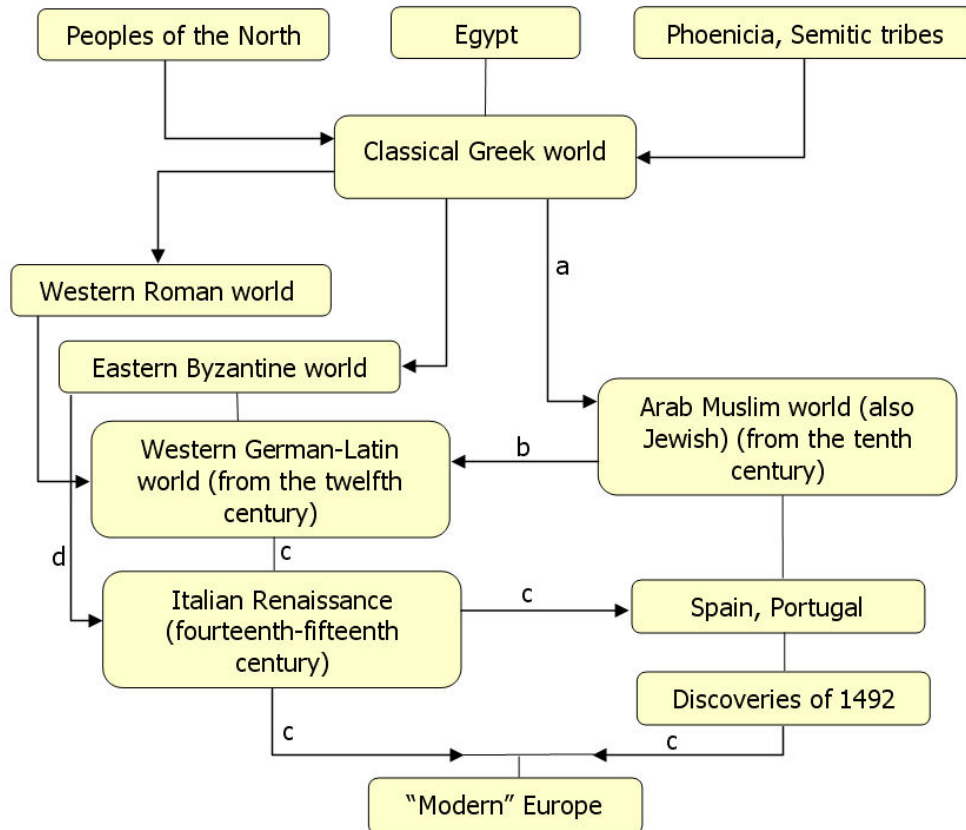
Peoples of the North

Egypt

Phoenicia, Semitic tribes

Classical Greek world

a

Western Roman world

Eastern Byzantine world

Arab Muslim world (also Jewish) (from the tenth century)

b

Western German-Latin world (from the twelfth century)

c

d

Italian Renaissance (fourteenth-fifteenth century)

c

Spain, Portugal

Discoveries of 1492

c

c

“Modern” Europe